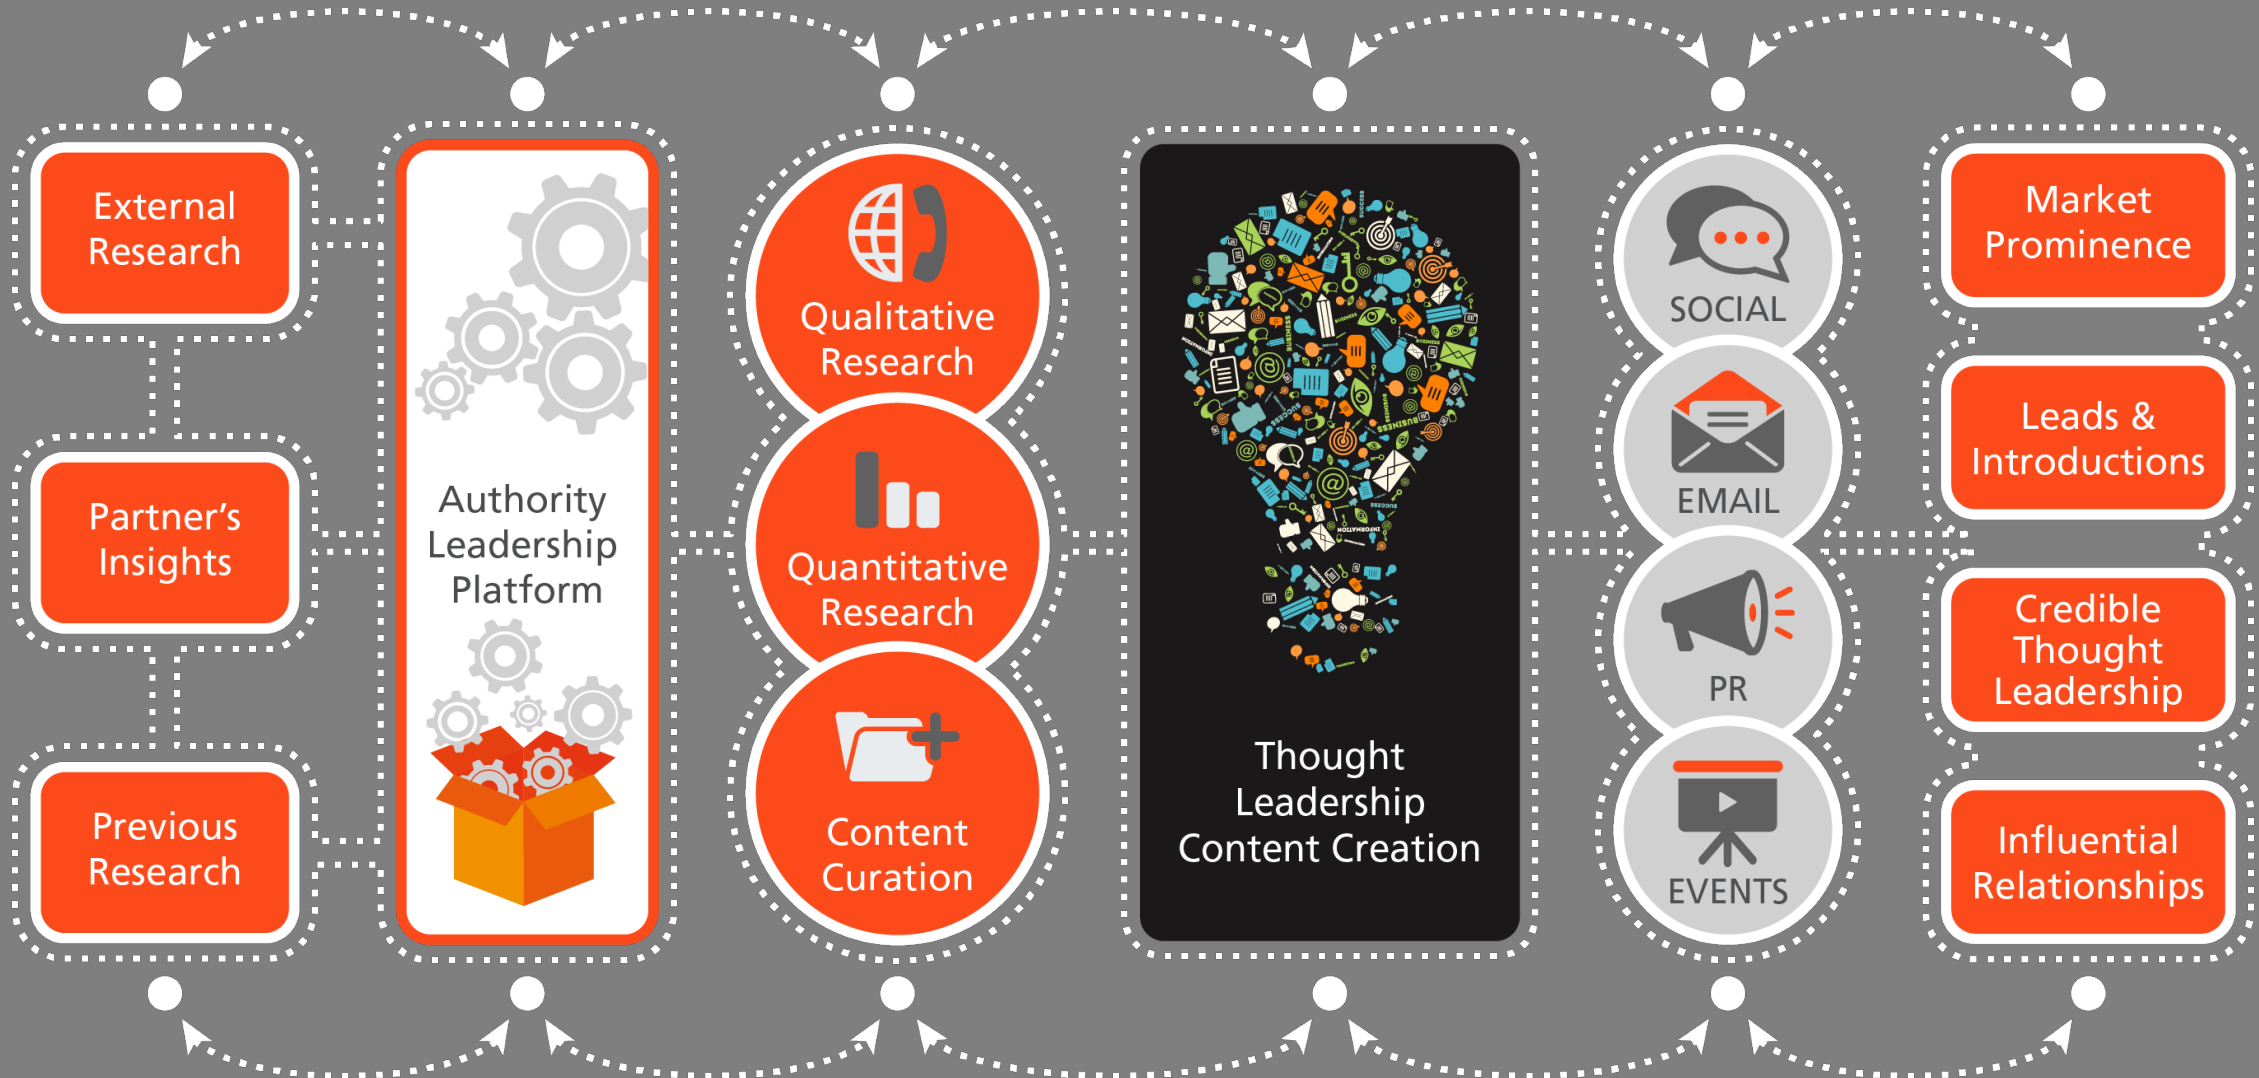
External Research

Partner's Insights

Previous Research

Authority Leadership Platform

Qualitative Research

Quantitative Research

Content Curation

Thought Leadership Content Creation

SOCIAL

EMAIL

PR

EVENTS

Market Prominence

Leads & Introductions

Credible Thought Leadership

Influential Relationships